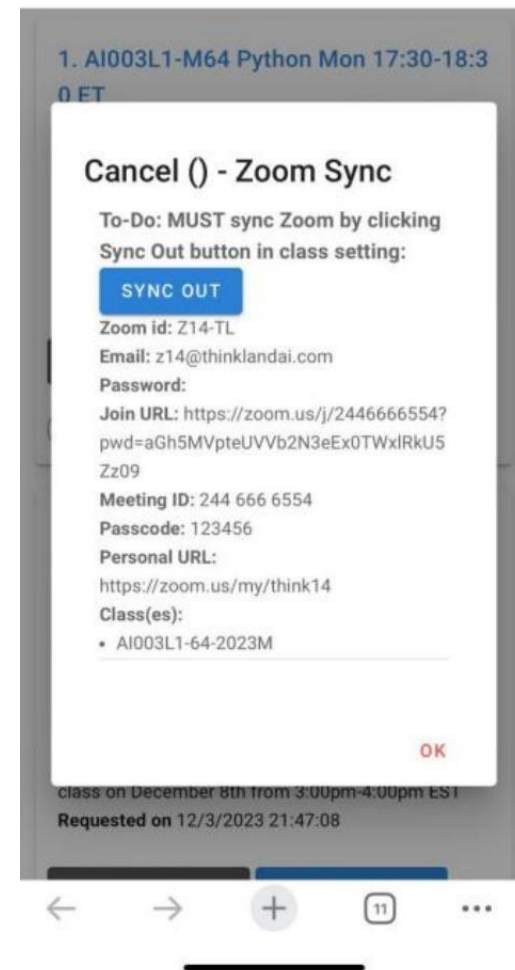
1. AI003L1-M64 Python Mon 17:30-18:30 ET

Cancel () - Zoom Sync

To-Do: MUST sync Zoom by clicking Sync Out button in class setting:

SYNC OUT

Zoom id: Z14-TL
Email: z14@thinklandai.com
Password:
Join URL: https://zoom.us/j/2446666554?pwd=aGh5MVpteUVVb2N3eEx0TWxlRkU5Zz09
Meeting ID: 244 666 6554
Passcode: 123456
Personal URL:
https://zoom.us/my/think14
Class(es):
• AI003L1-64-2023M

OK

class on December 8th from 3:00pm-4:00pm EST
Requested on 12/3/2023 21:47:08

11